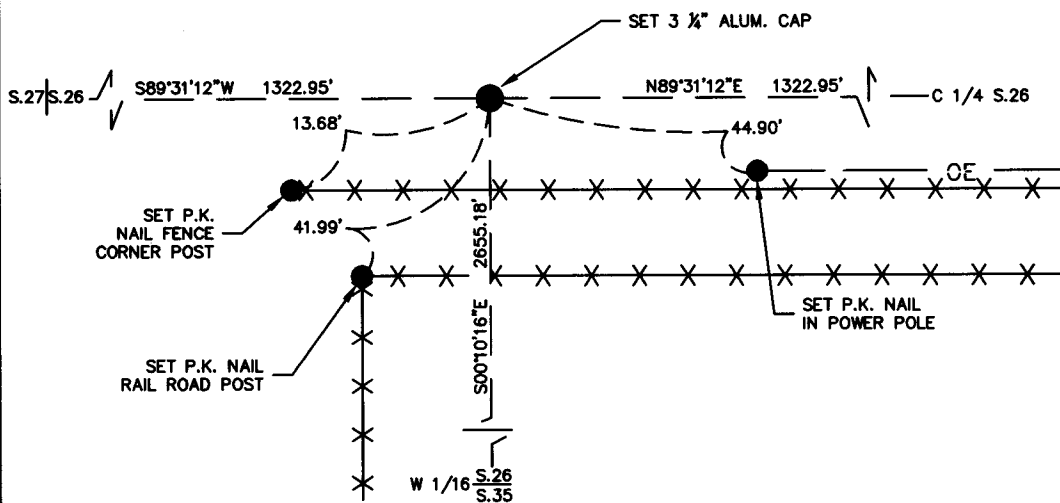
SET 3 ¼" ALUM. CAP

S.27 | S.26

S89°31'12"W 1322.95'

N89°31'12"E 1322.95'

C 1/4 S.26

13.68'

44.90'

OE

SET P.K. NAIL FENCE CORNER POST

41.99'

2655.18'

SET P.K. NAIL IN POWER POLE

SET P.K. NAIL RAIL ROAD POST

S00°10'16"E

W 1/16 $\frac{S.26}{S.35}$